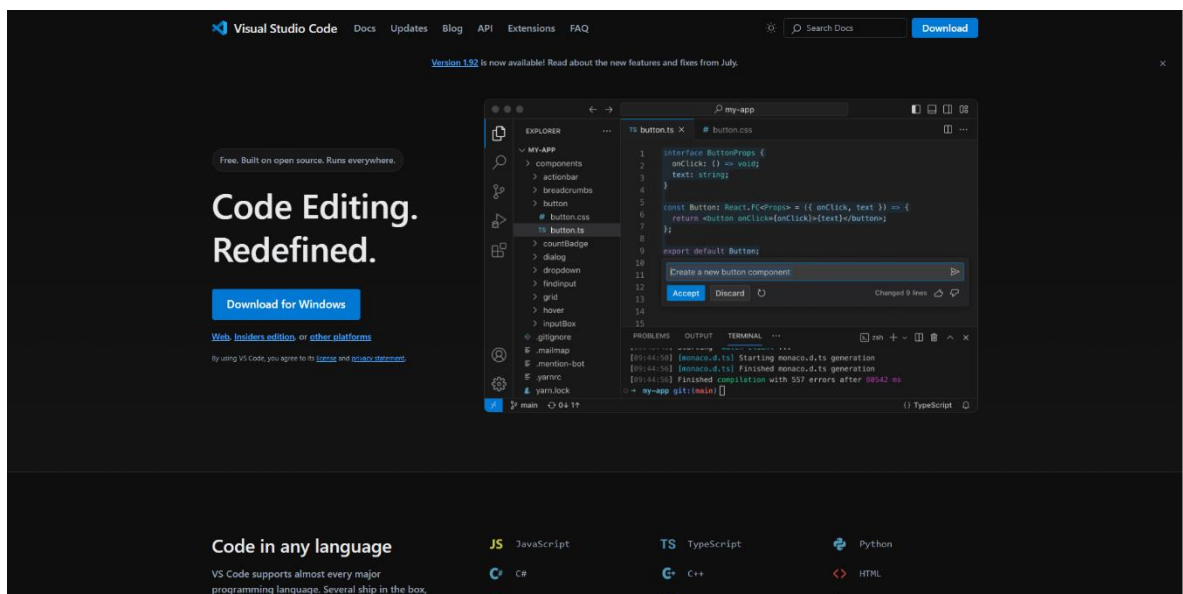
Visual Studio Code Docs Updates Blog API Extensions FAQ

Search Docs

Download

Version 1.92 is now available! Read about the new features and fixes from July.

Free. Built on open source. Runs everywhere.

Code Editing. Redefined.

Download for Windows

Web, Insiders edition, or other platforms

By using VS Code, you agree to its license and privacy statement.

my-app

EXPLORER

MY-APP
components
actionbar
breadcrumbs
button
button.css
button.ts
countBadge
dialog
dropdown
findinput
grid
hover
inputBox
.gitignore
.mailmap
.mention-bot
.yarnrc
yarn.lock

TS button.ts × # button.css

1 interface ButtonProps {
2 onClick: () => void;
3 text: string;
4 }
5
6 const Button: React.FC<Props> = ({ onClick, text }) => {
7 return <button onClick={onClick}>{text}</button>;
8 };
9 export default Button;
10
11
12
13
14
15

Create a new button component

Accept Discard

Changed 9 lines

PROBLEMS OUTPUT TERMINAL ···

zsh

[09:44:50] [monaco.d.ts] Starting monaco.d.ts generation
[09:44:56] [monaco.d.ts] Finished monaco.d.ts generation
[09:44:56] Finished compilation with 557 errors after 80542 ms
→ my-app git:(main)

main 0↓ 1↑

{} TypeScript

Code in any language

VS Code supports almost every major programming language. Several ship in the box,

JS JavaScript
TS TypeScript
Python
C#
C++
HTML